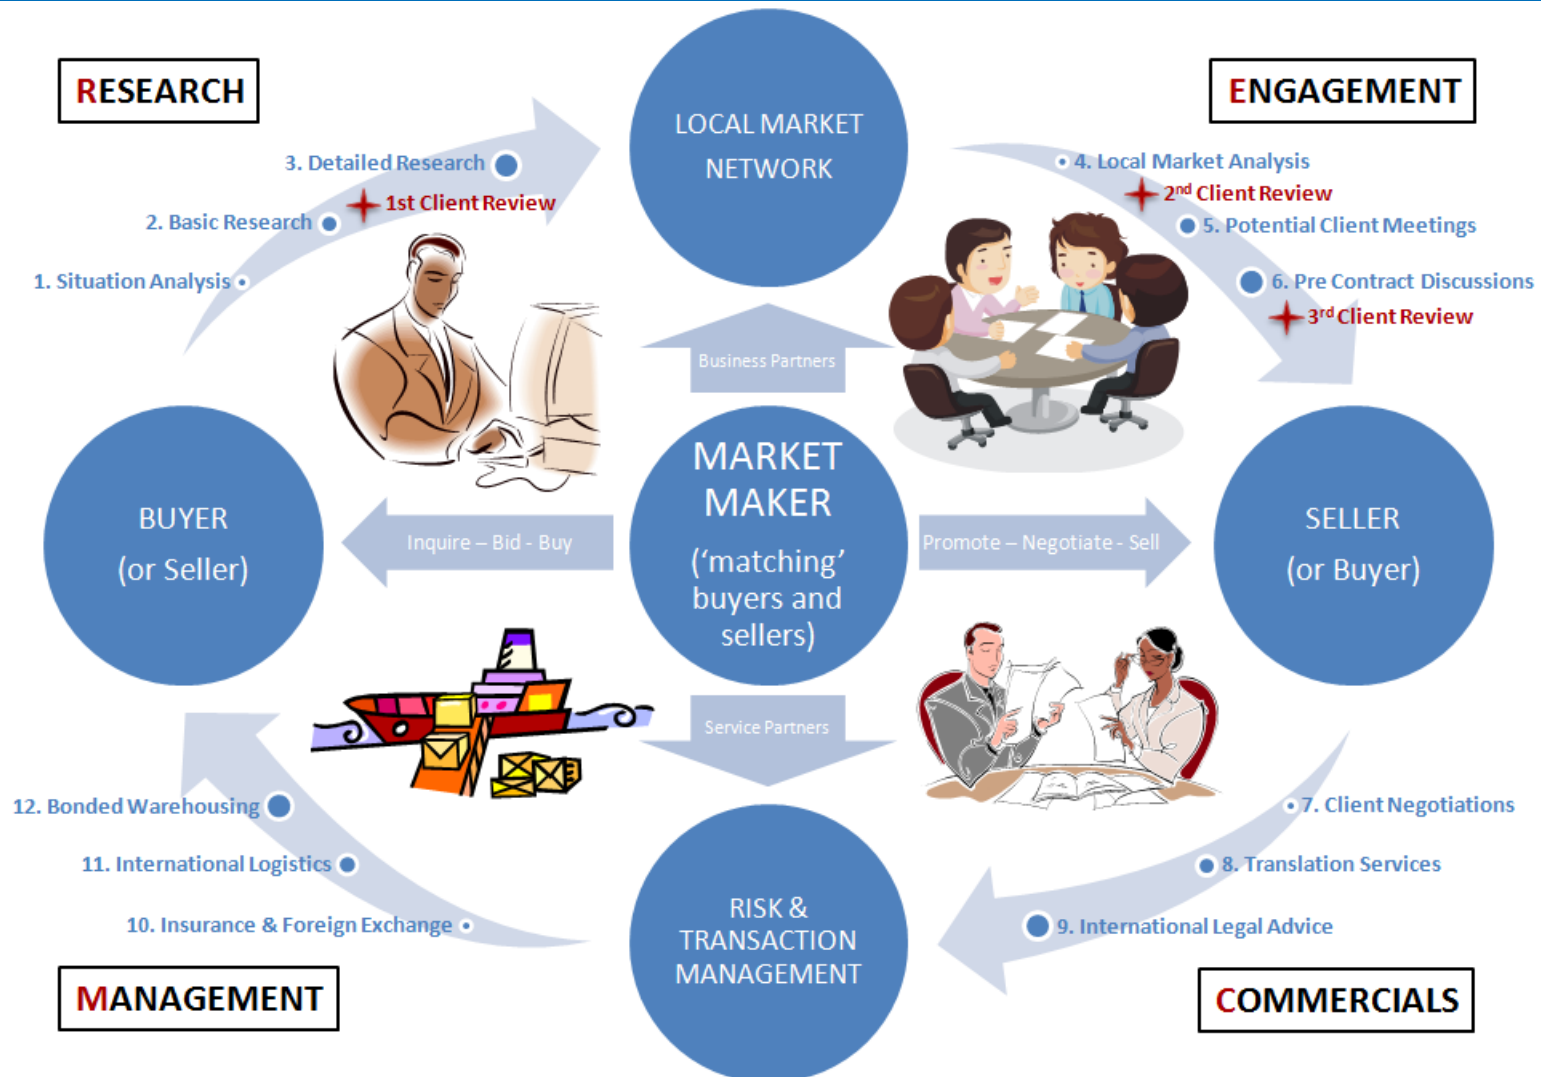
RESEARCH

3. Detailed Research
1st Client Review
2. Basic Research
1. Situation Analysis

LOCAL MARKET NETWORK

ENGAGEMENT

4. Local Market Analysis
2$^{nd}$ Client Review
5. Potential Client Meetings
6. Pre Contract Discussions
3$^{rd}$ Client Review

Business Partners

BUYER (or Seller)

Inquire – Bid - Buy

MARKET MAKER ('matching' buyers and sellers)

Promote – Negotiate - Sell

SELLER (or Buyer)

Service Partners

12. Bonded Warehousing
11. International Logistics
10. Insurance & Foreign Exchange

RISK & TRANSACTION MANAGEMENT

7. Client Negotiations
8. Translation Services
9. International Legal Advice

MANAGEMENT

COMMERCIALS